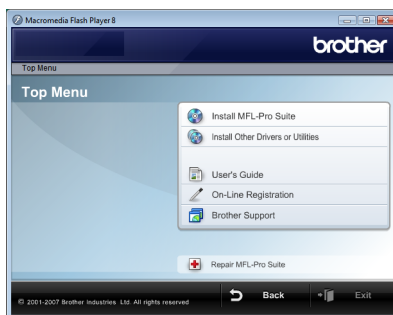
Macromedia Flash Player 8

brother

Top Menu

Top Menu

Install MFL-Pro Suite

Install Other Drivers or Utilities

User's Guide

On-Line Registration

Brother Support

Repair MFL-Pro Suite

© 2001-2007 Brother Industries Ltd. All rights reserved

Back

Exit